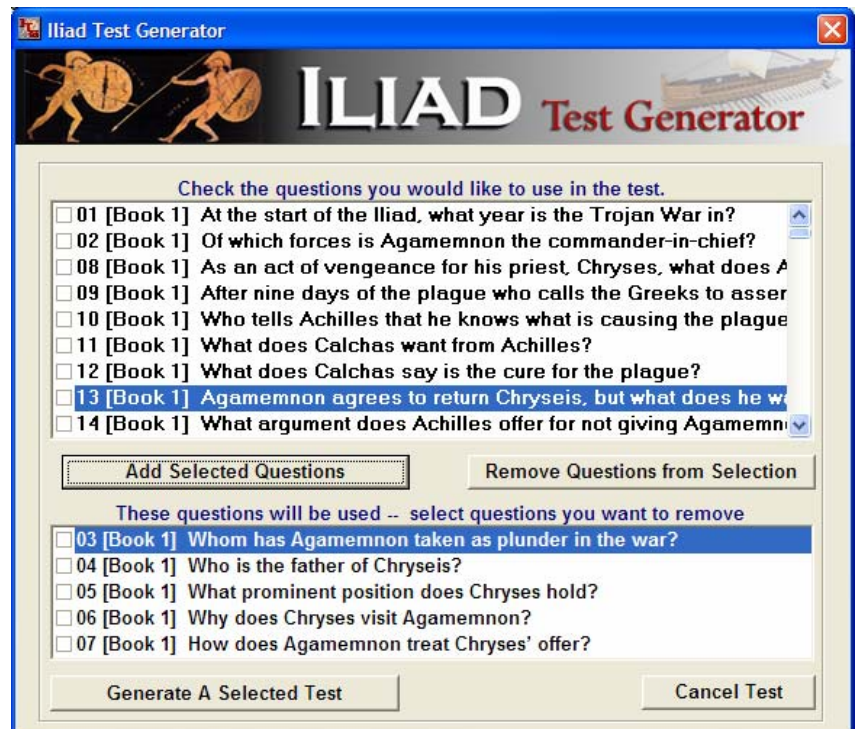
Iliad Test Generator

ILIAD Test Generator

Check the questions you would like to use in the test.

01 [Book 1] At the start of the Iliad, what year is the Trojan War in?
02 [Book 1] Of which forces is Agamemnon the commander-in-chief?
08 [Book 1] As an act of vengeance for his priest, Chryses, what does A
09 [Book 1] After nine days of the plague who calls the Greeks to asser
10 [Book 1] Who tells Achilles that he knows what is causing the plague
11 [Book 1] What does Calchas want from Achilles?
12 [Book 1] What does Calchas say is the cure for the plague?
13 [Book 1] Agamemnon agrees to return Chryseis, but what does he w
14 [Book 1] What argument does Achilles offer for not giving Agamemn

Add Selected Questions

Remove Questions from Selection

These questions will be used -- select questions you want to remove

03 [Book 1] Whom has Agamemnon taken as plunder in the war?
04 [Book 1] Who is the father of Chryseis?
05 [Book 1] What prominent position does Chryses hold?
06 [Book 1] Why does Chryses visit Agamemnon?
07 [Book 1] How does Agamemnon treat Chryses' offer?

Generate A Selected Test

Cancel Test